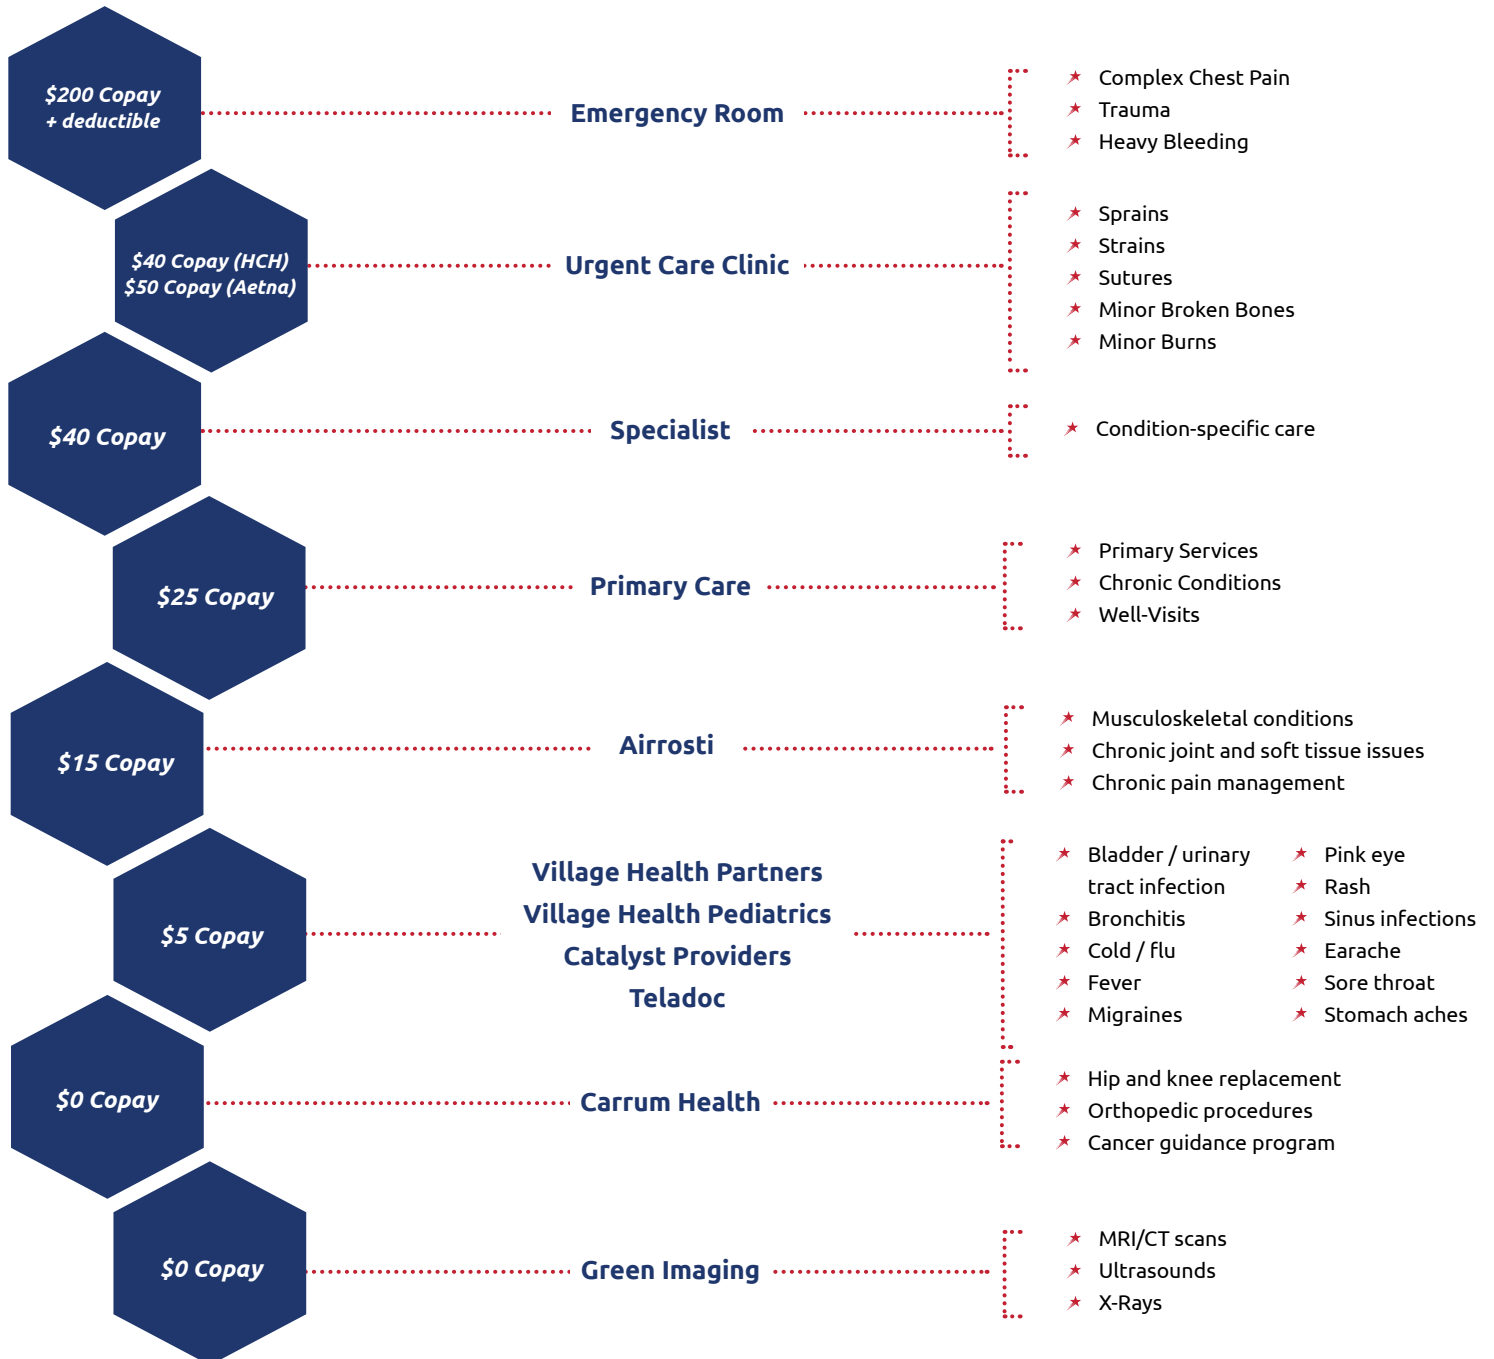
$200 Copay + deductible

Emergency Room

★ Complex Chest Pain
★ Trauma
★ Heavy Bleeding

$40 Copay (HCH)
$50 Copay (Aetna)

Urgent Care Clinic

★ Sprains
★ Strains
★ Sutures
★ Minor Broken Bones
★ Minor Burns

$40 Copay

Specialist

★ Condition-specific care

$25 Copay

Primary Care

★ Primary Services
★ Chronic Conditions
★ Well-Visits

$15 Copay

Airrosti

★ Musculoskeletal conditions
★ Chronic joint and soft tissue issues
★ Chronic pain management

$5 Copay

Village Health Partners
Village Health Pediatrics
Catalyst Providers
Teladoc

★ Bladder / urinary tract infection
★ Bronchitis
★ Cold / flu
★ Fever
★ Migraines

★ Pink eye
★ Rash
★ Sinus infections
★ Earache
★ Sore throat
★ Stomach aches

$0 Copay

Carrum Health

★ Hip and knee replacement
★ Orthopedic procedures
★ Cancer guidance program

$0 Copay

Green Imaging

★ MRI/CT scans
★ Ultrasounds
★ X-Rays